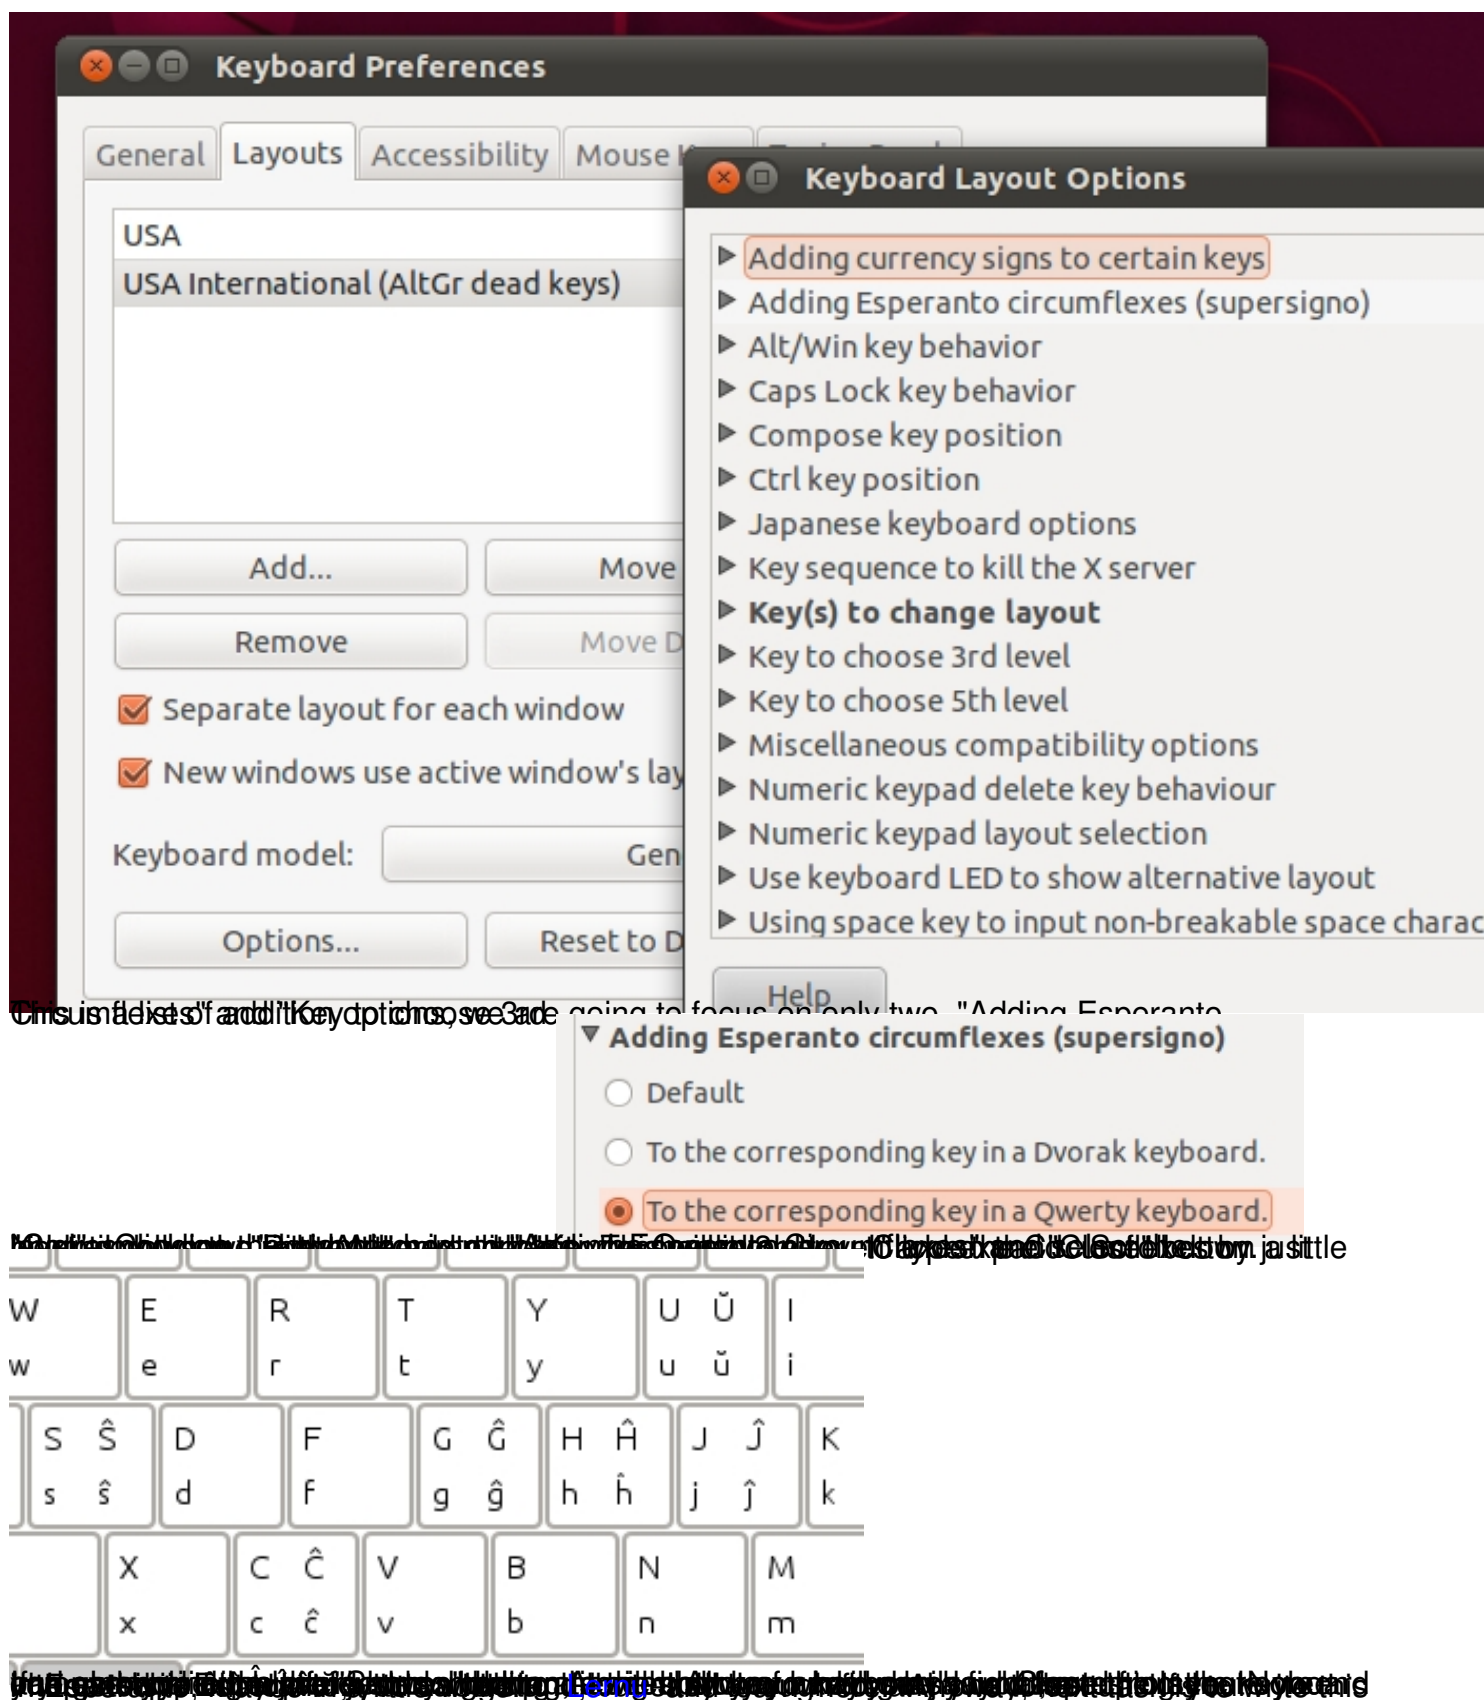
Keyboard Preferences

General Layouts Accessibility Mouse K

USA
USA International (AltGr dead keys)

Add... Move
Remove Move D

Separate layout for each window
New windows use active window's lay

Keyboard model: Gen

Options... Reset to D

Keyboard Layout Options

▶ Adding currency signs to certain keys
▶ Adding Esperanto circumflexes (supersigno)
▶ Alt/Win key behavior
▶ Caps Lock key behavior
▶ Compose key position
▶ Ctrl key position
▶ Japanese keyboard options
▶ Key sequence to kill the X server
▶ **Key(s) to change layout**
▶ Key to choose 3rd level
▶ Key to choose 5th level
▶ Miscellaneous compatibility options
▶ Numeric keypad delete key behaviour
▶ Numeric keypad layout selection
▶ Use keyboard LED to show alternative layout
▶ Using space key to input non-breakable space charac

Help

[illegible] going to focus on only two. "Adding Esperanto

▼ Adding Esperanto circumflexes (supersigno)
Default
To the corresponding key in a Dvorak keyboard.
To the corresponding key in a Qwerty keyboard.

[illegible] a little

| W | E | R | T | Y | U Ŭ | I |
|---|---|---|---|---|---|---|
| w | e | r | t | y | u ŭ | i |

| S Ŝ | D | F | G Ĝ | H Ĥ | J Ĵ | K |
|---|---|---|---|---|---|---|
| s ŝ | d | f | g ĝ | h ĥ | j ĵ | k |

| X | C Ĉ | V | B | N | M |
|---|---|---|---|---|---|
| x | c ĉ | v | b | n | m |

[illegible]